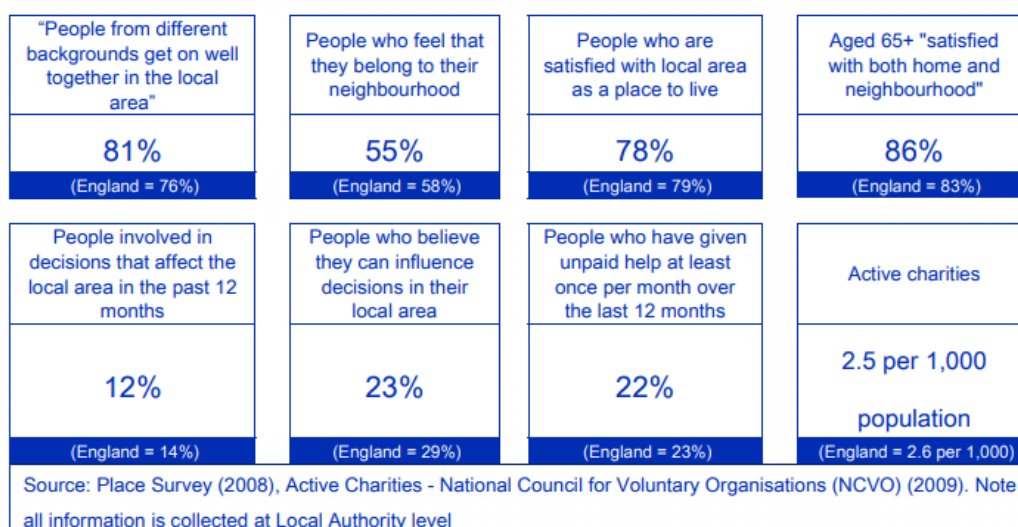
“People from different backgrounds get on well together in the local area"

81%

(England = 76%)

People who feel that they belong to their neighbourhood

55%

(England = 58%)

People who are satisfied with local area as a place to live

78%

(England = 79%)

Aged 65+ "satisfied with both home and neighbourhood"

86%

(England = 83%)

People involved in decisions that affect the local area in the past 12 months

12%

(England = 14%)

People who believe they can influence decisions in their local area

23%

(England = 29%)

People who have given unpaid help at least once per month over the last 12 months

22%

(England = 23%)

Active charities

2.5 per 1,000

population

(England = 2.6 per 1,000)

Source: Place Survey (2008), Active Charities - National Council for Voluntary Organisations (NCVO) (2009). Note all information is collected at Local Authority level